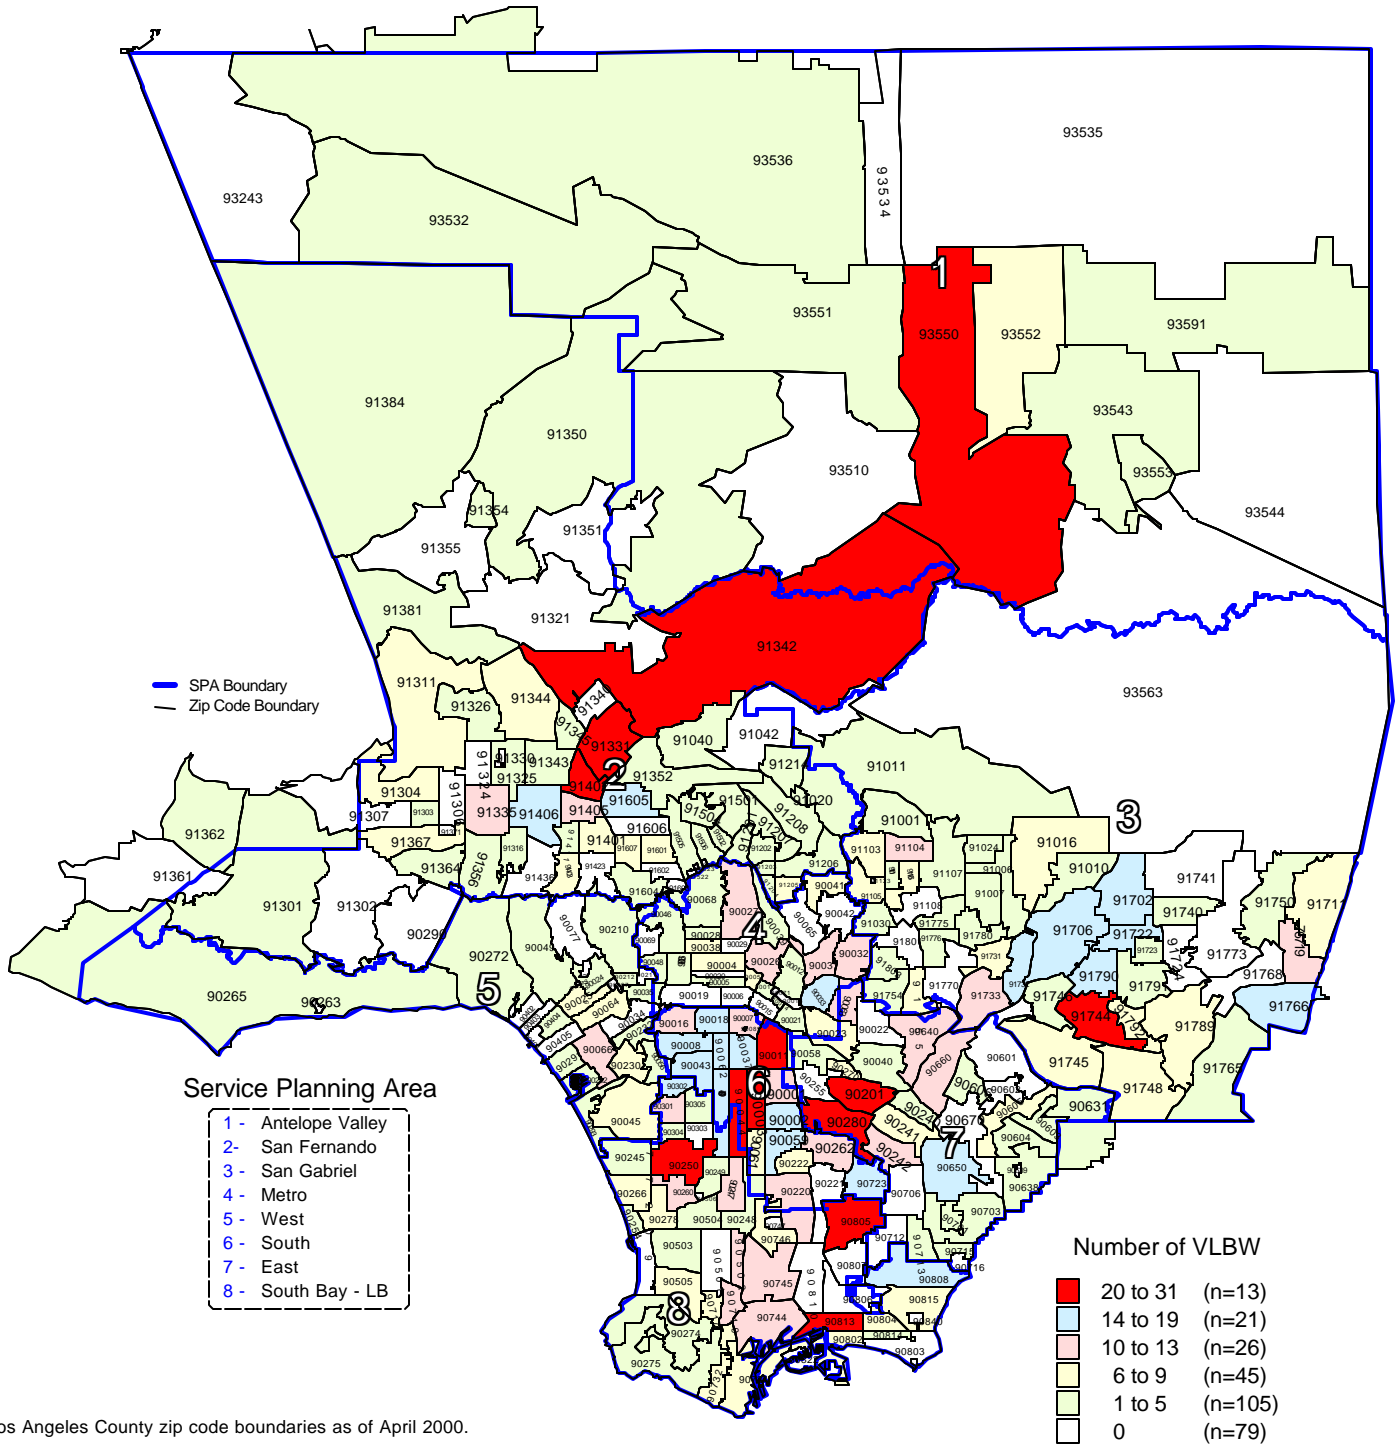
93535
93536
93534
93243
93532
1
93551
93550
93552
93591
93543
93553
93510
93544
91384
91350
91354
91351
91355
91381
91321
91342
93563
SPA Boundary
Zip Code Boundary
91311
91344
91326
91040
91042
2
91352
91214
91011
91020
91001
3
91304
91307
91335
91406
91605
91606
91362
91367
91364
91016
91010
91741
91702
91740
91750
91361
91301
91302
91706
91722
91773
91768
90265
90263
90272
91790
91746
91744
91766
91789
91745
91748
91765
4
5
6
7
8
90210
90049
90016
90008
90043
90001
90002
90201
90280
90059
90262
90250
90045
90245
90266
90278
90504
90503
90505
90274
90275
90746
90745
90744
90813
90805
90806
90808
90815
90804
90802
90803
90650
90703
90706
90723
90220
90222
90601
90604
90631
Service Planning Area
1 - Antelope Valley
2- San Fernando
3 - San Gabriel
4 - Metro
5 - West
6 - South
7 - East
8 - South Bay - LB
Number of VLBW
20 to 31 (n=13)
14 to 19 (n=21)
10 to 13 (n=26)
6 to 9 (n=45)
1 to 5 (n=105)
0 (n=79)
os Angeles County zip code boundaries as of April 2000.